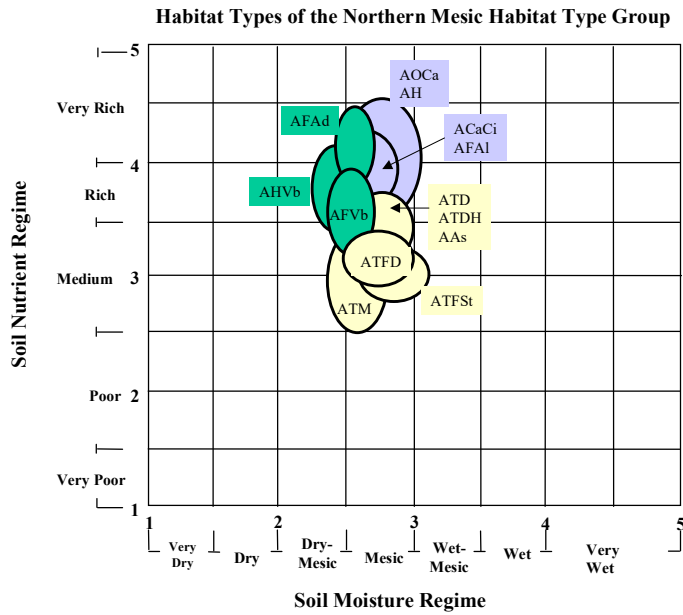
Habitat Types of the Northern Mesic Habitat Type Group

Soil Nutrient Regime

Very Rich
Rich
Medium
Poor
Very Poor

5
4
3
2
1

AOCa
AH
AFAd
ACaCi
AFAl
AHVb
AFVb
ATD
ATDH
AAs
ATFD
ATM
ATFSt

1
2
3
4
5

Very Dry
Dry
Dry-Mesic
Mesic
Wet-Mesic
Wet
Very Wet

Soil Moisture Regime